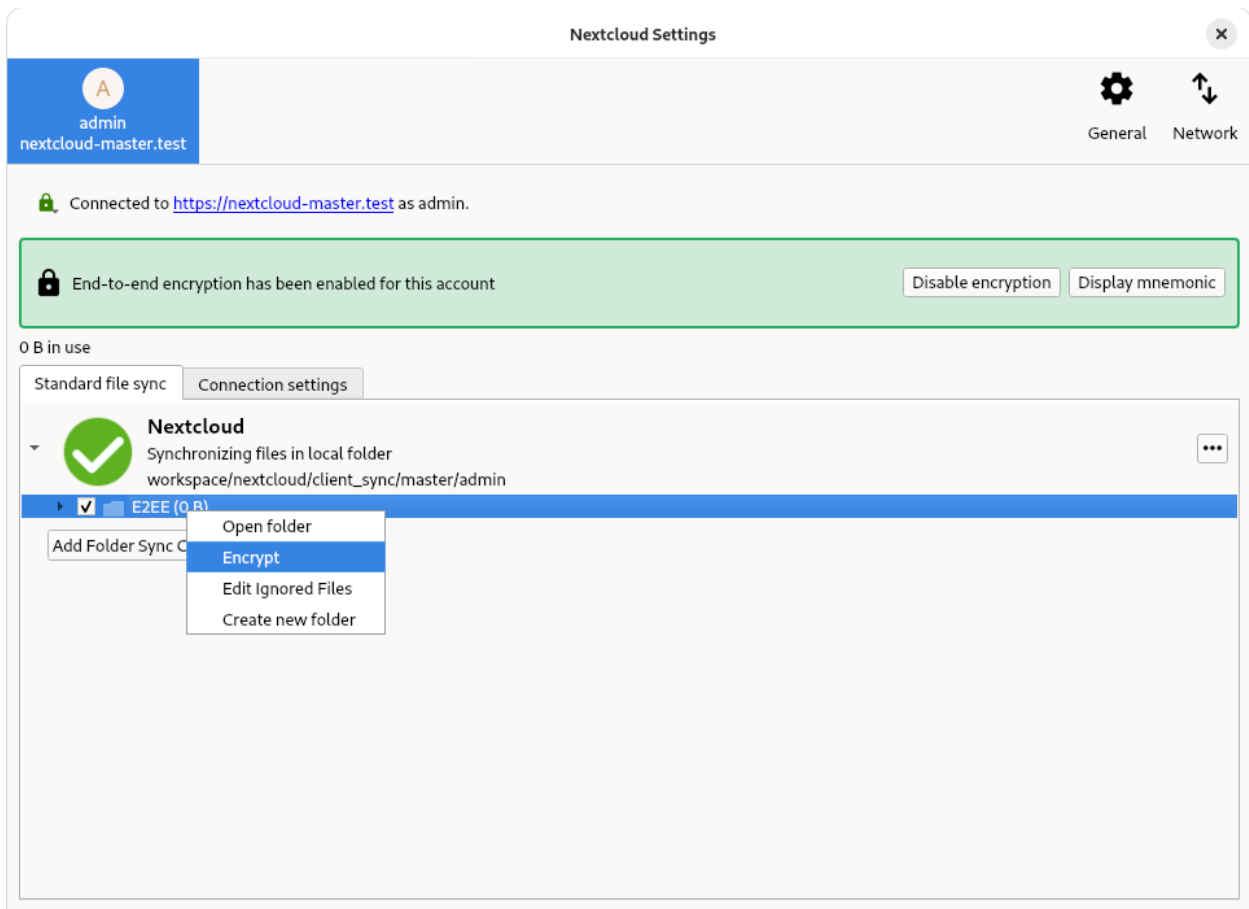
Nextcloud Settings

A
admin
nextcloud-master.test

General
Network

Connected to https://nextcloud-master.test as admin.

End-to-end encryption has been enabled for this account

Disable encryption
Display mnemonic

0 B in use

Standard file sync
Connection settings

Nextcloud
Synchronizing files in local folder
workspace/nextcloud/client_sync/master/admin

•••

E2EE (0 B)

Add Folder Sync C

Open folder
Encrypt
Edit Ignored Files
Create new folder